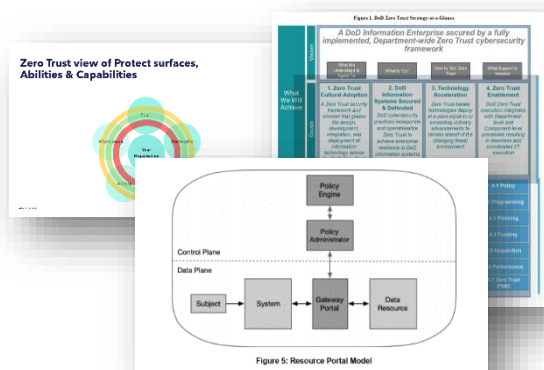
Zero Trust view of Protect surfaces, Abilities & Capabilities

Your Organization

Figure 1. DoD Zero Trust Strategy-at-a-Glance

Vision

A DoD Information Enterprise secured by a fully implemented, Department-wide Zero Trust cybersecurity framework

What We Will Achieve

Goals

1. Zero Trust Cultural Adoption

A Zero Trust security framework and mindset that guides the design, development, integration, and deployment of information technology across

2. DoD Information Systems Secured & Defended

DoD cybersecurity practices incorporate and operationalize Zero Trust to achieve enterprise resilience in DoD information systems

3. Technology Acceleration

Zero Trust-based technologies deploy at a pace equal to or exceeding industry advancements to remain ahead of the changing threat environment

4. Zero Trust Enabled

DoD Zero Trust execution integrates with Department-level and Component-level processes resulting in seamless and coordinated ZT execution

4.1 Policy

4.2 Programming

4.3 Planning

4.4 Funding

4.5 Acquisition

4.6 Performance

4.7 Zero Trust PMO

Policy Engine

Policy Administrator

Control Plane

Data Plane

Subject

System

Gateway Portal

Data Resource

Figure 5: Resource Portal Model